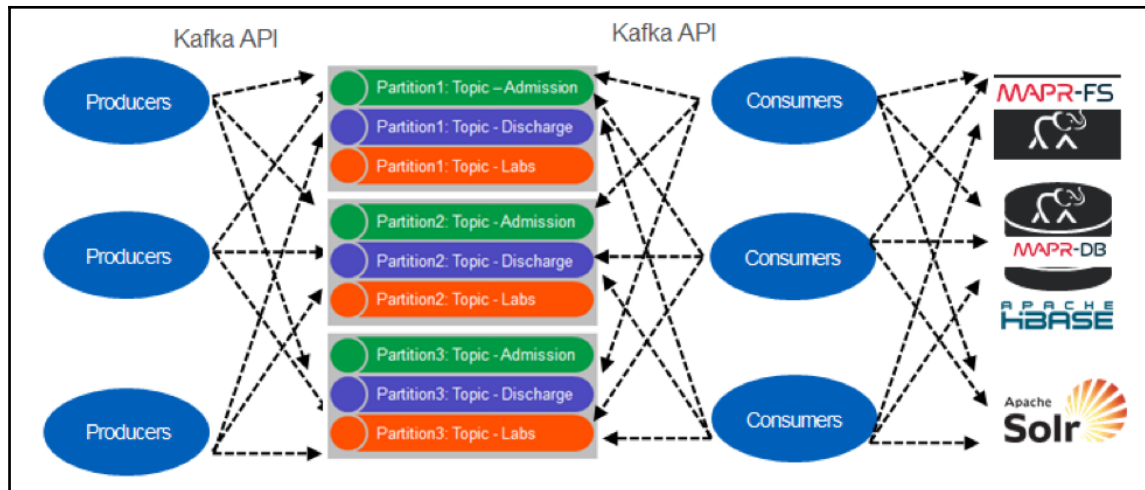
Kafka API

Kafka API

Producers

Producers

Producers

Partition1: Topic – Admission

Partition1: Topic - Discharge

Partition1: Topic - Labs

Partition2: Topic - Admission

Partition2: Topic - Discharge

Partition2: Topic - Labs

Partition3: Topic - Admission

Partition3: Topic - Discharge

Partition3: Topic - Labs

Consumers

Consumers

Consumers

MAPR-FS

MAPR-DB

APACHE HBASE

Apache Solr